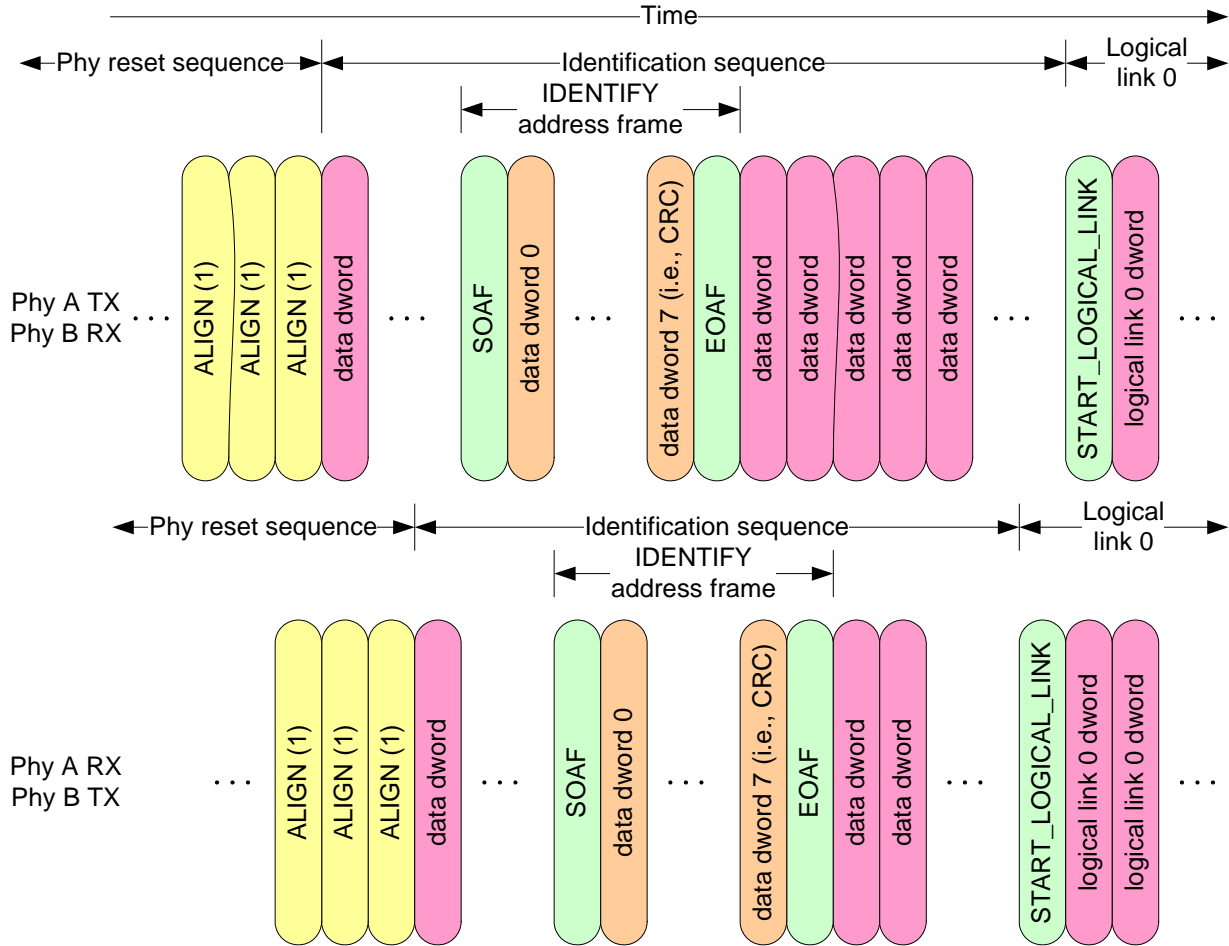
Time

Phy reset sequence

Identification sequence

Logical link 0

IDENTIFY address frame

Phy A TX
Phy B RX

. . .

ALIGN (1)

ALIGN (1)

ALIGN (1)

data dword

. . .

SOAF

data dword 0

. . .

data dword 7 (i.e., CRC)

EOAF

data dword

data dword

data dword

data dword

data dword

. . .

START_LOGICAL_LINK

logical link 0 dword

. . .

Phy reset sequence

Identification sequence

Logical link 0

IDENTIFY address frame

Phy A RX
Phy B TX

. . .

ALIGN (1)

ALIGN (1)

ALIGN (1)

data dword

. . .

SOAF

data dword 0

. . .

data dword 7 (i.e., CRC)

EOAF

data dword

data dword

. . .

START_LOGICAL_LINK

logical link 0 dword

logical link 0 dword

. . .